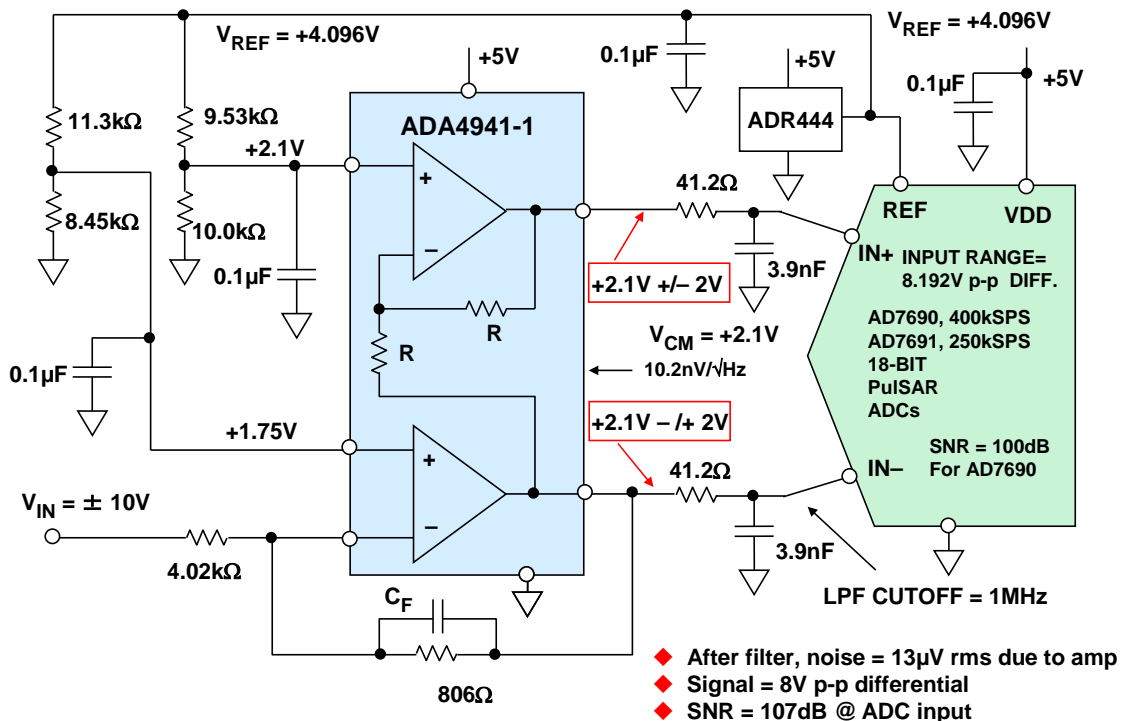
$V_{REF}$ = +4.096V

$V_{REF}$ = +4.096V

+5V

0.1µF

+5V

ADR444

0.1µF

+5V

11.3kΩ

9.53kΩ

ADA4941-1

+2.1V

8.45kΩ

10.0kΩ

0.1µF

41.2Ω

REF

VDD

IN+

INPUT RANGE= 8.192V p-p DIFF.

+2.1V +/– 2V

3.9nF

R

R

$V_{CM}$ = +2.1V

10.2nV/√Hz

AD7690, 400kSPS
AD7691, 250kSPS
18-BIT
PulSAR
ADCs

0.1µF

+1.75V

+2.1V – /+ 2V

SNR = 100dB
For AD7690

41.2Ω

IN–

$V_{IN}$ = ± 10V

4.02kΩ

3.9nF

$C_F$

LPF CUTOFF = 1MHz

806Ω

After filter, noise = 13µV rms due to amp
Signal = 8V p-p differential
SNR = 107dB @ ADC input